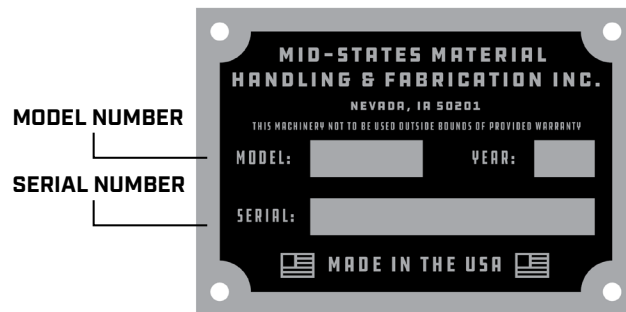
MODEL NUMBER

SERIAL NUMBER

MID-STATES MATERIAL HANDLING & FABRICATION INC.

NEVADA, IA 50201

THIS MACHINERY NOT TO BE USED OUTSIDE BOUNDS OF PROVIDED WARRANTY

MODEL:

YEAR:

SERIAL:

MADE IN THE USA